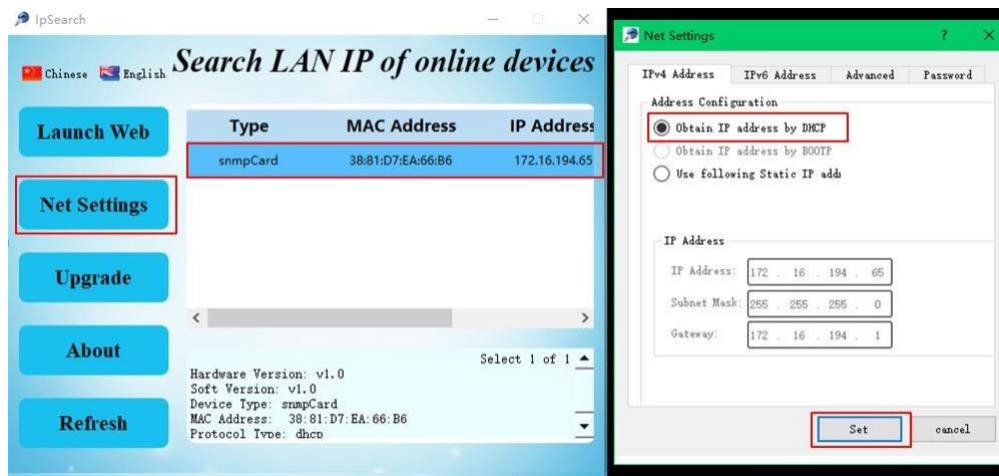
IpSearch

Chinese English Search LAN IP of online devices

Launch Web

Net Settings

Upgrade

About

Refresh

| Type | MAC Address | IP Address |
|---|---|---|
| snmpCard | 38:81:D7:EA:66:B6 | 172.16.194.65 |

Select 1 of 1

Hardware Version: v1.0
Soft Version: v1.0
Device Type: snmpCard
MAC Address: 38:81:D7:EA:66:B6
Protocol Type: dhcp

Net Settings ? ×

IPv4 Address IPv6 Address Advanced Password

Address Configuration

Obtain IP address by DHCP

Obtain IP address by BOOTP

Use following Static IP addr

IP Address

IP Address: 172 . 16 . 194 . 65

Subnet Mask: 255 . 255 . 255 . 0

Gateway: 172 . 16 . 194 . 1

Set cancel